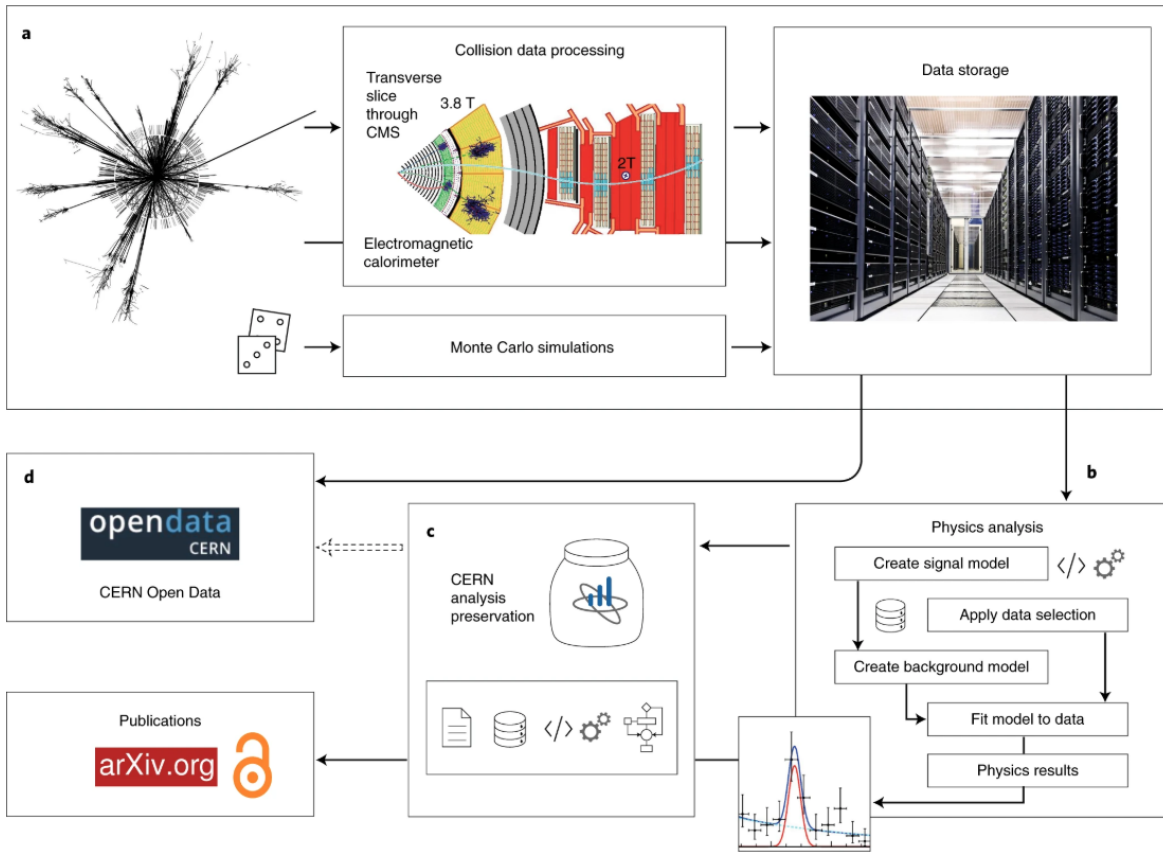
a

Collision data processing

Transverse slice through CMS

3.8 T

2T

Electromagnetic calorimeter

Data storage

Monte Carlo simulations

d

opendata
CERN

CERN Open Data

c

CERN analysis preservation

b

Physics analysis

Create signal model

Apply data selection

Create background model

Fit model to data

Physics results

Publications

arXiv.org